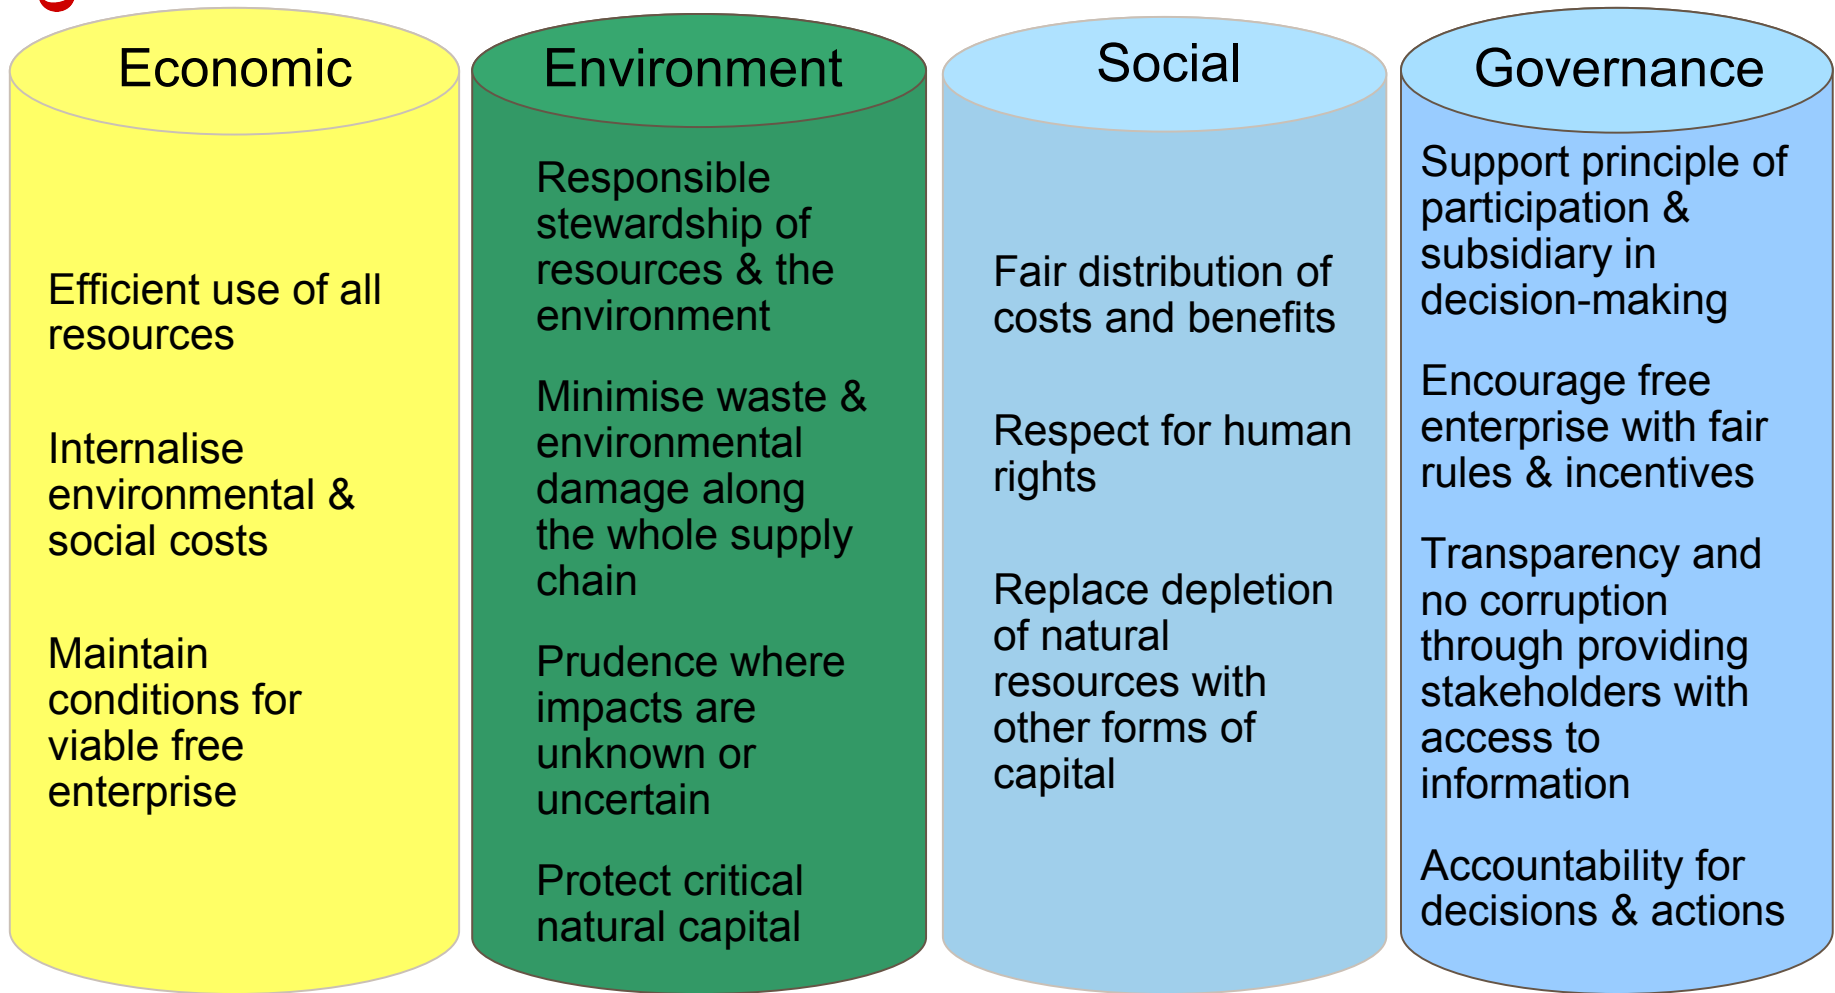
Economic

Efficient use of all resources

Internalise environmental & social costs

Maintain conditions for viable free enterprise

Environment

Responsible stewardship of resources & the environment

Minimise waste & environmental damage along the whole supply chain

Prudence where impacts are unknown or uncertain

Protect critical natural capital

Social

Fair distribution of costs and benefits

Respect for human rights

Replace depletion of natural resources with other forms of capital

Governance

Support principle of participation & subsidiary in decision-making

Encourage free enterprise with fair rules & incentives

Transparency and no corruption through providing stakeholders with access to information

Accountability for decisions & actions